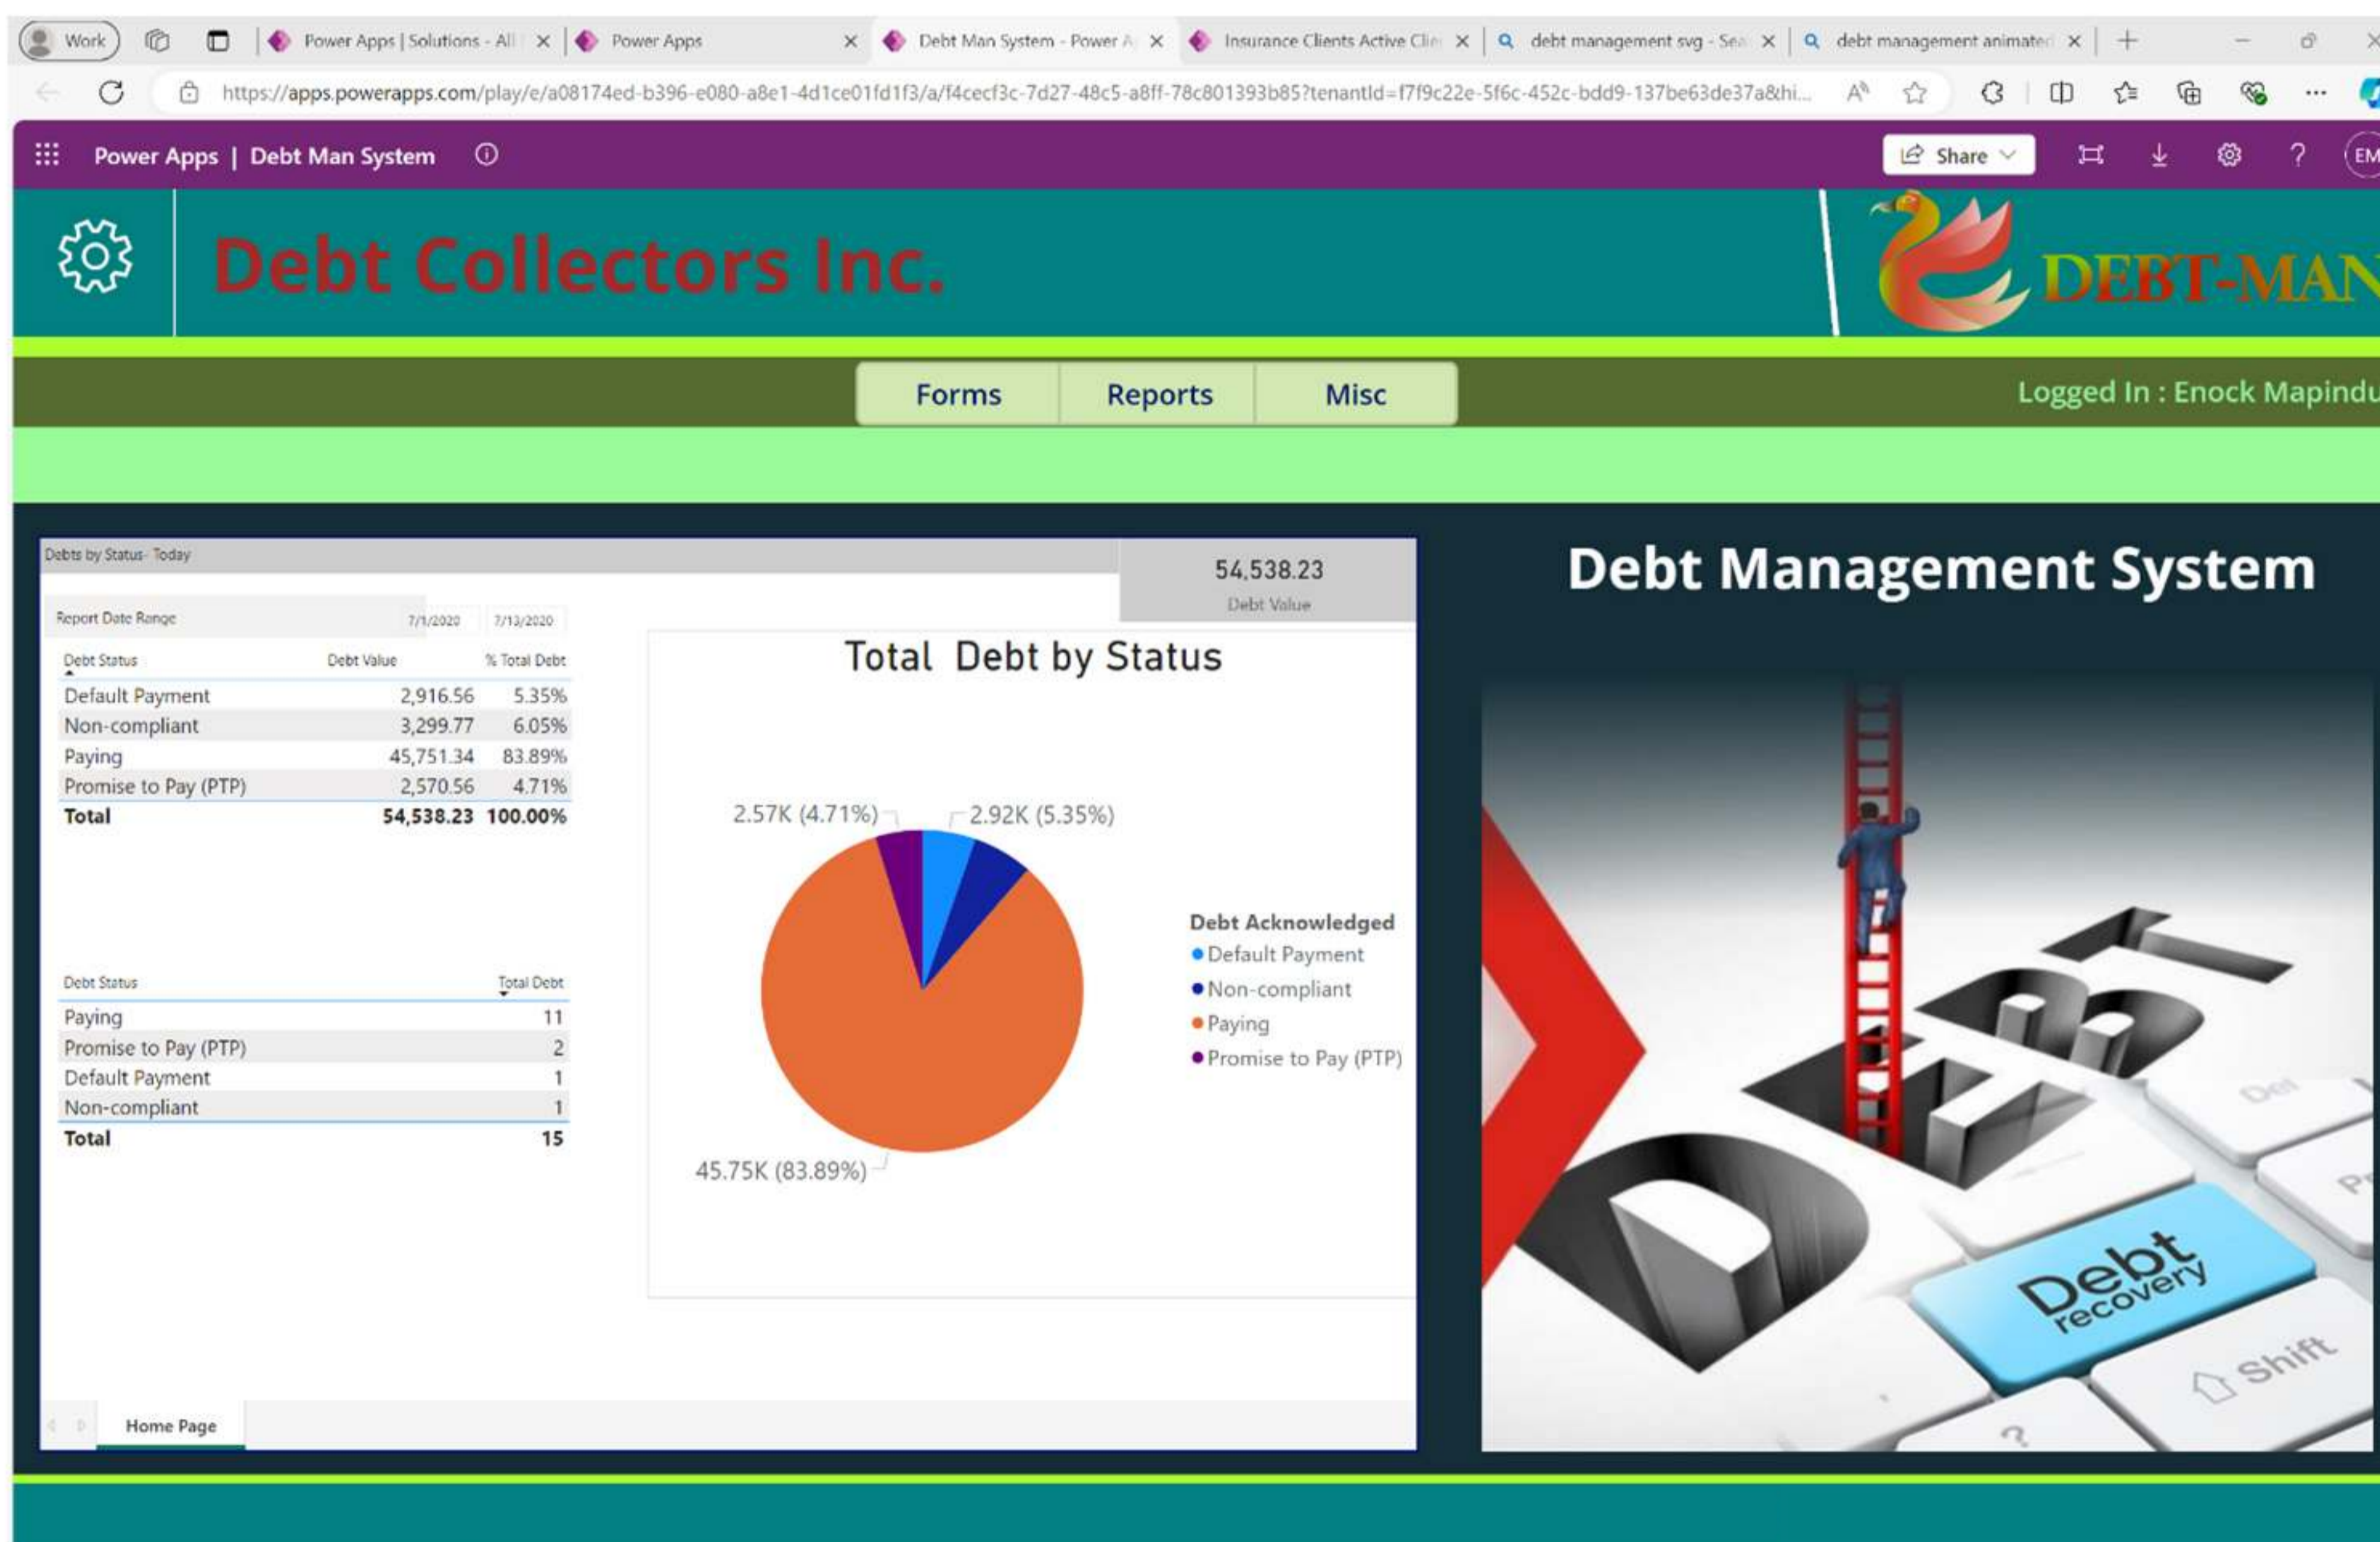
Work | Power Apps | Solutions - All | Power Apps | Debt Man System - Power A | Insurance Clients Active Clie | debt management svg - Sea | debt management animated

https://apps.powerapps.com/play/e/a08174ed-b396-e080-a8e1-4d1ce01fd1f3/a/f4cecf3c-7d27-48c5-a8ff-78c801393b85?tenantId=f7f9c22e-5f6c-452c-bdd9-137be63de37a&hi...

Power Apps | Debt Man System

Share

EM

Debt Collectors Inc.

DEBT-MAN

Forms | Reports | Misc

Logged In : Enock Mapindu

Debts by Status- Today

54,538.23
Debt Value

Report Date Range 7/1/2020 7/13/2020

| Debt Status | Debt Value | % Total Debt |
|---|---|---|
| Default Payment | 2,916.56 | 5.35% |
| Non-compliant | 3,299.77 | 6.05% |
| Paying | 45,751.34 | 83.89% |
| Promise to Pay (PTP) | 2,570.56 | 4.71% |
| Total | 54,538.23 | 100.00% |

Total Debt by Status

2.57K (4.71%)
2.92K (5.35%)
45.75K (83.89%)

Debt Acknowledged
Default Payment
Non-compliant
Paying
Promise to Pay (PTP)

| Debt Status | Total Debt |
|---|---|
| Paying | 11 |
| Promise to Pay (PTP) | 2 |
| Default Payment | 1 |
| Non-compliant | 1 |
| Total | 15 |

Home Page

Debt Management System

DEBT

Debt recovery

Shift